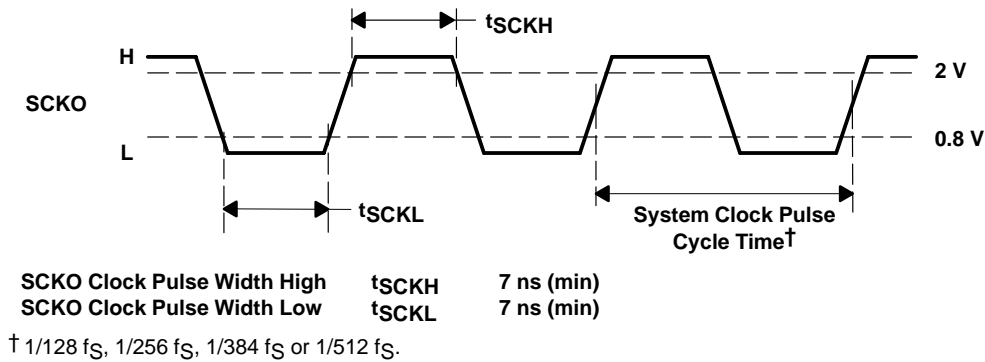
$t_{SCKH}$

H

2 V

SCKO

0.8 V

L

$t_{SCKL}$

System Clock Pulse Cycle Time†

| | | |
|---|---|---|
| SCKO Clock Pulse Width High | $t_{SCKH}$ | 7 ns (min) |
| SCKO Clock Pulse Width Low | $t_{SCKL}$ | 7 ns (min) |

† 1/128 $f_S$, 1/256 $f_S$, 1/384 $f_S$ or 1/512 $f_S$.